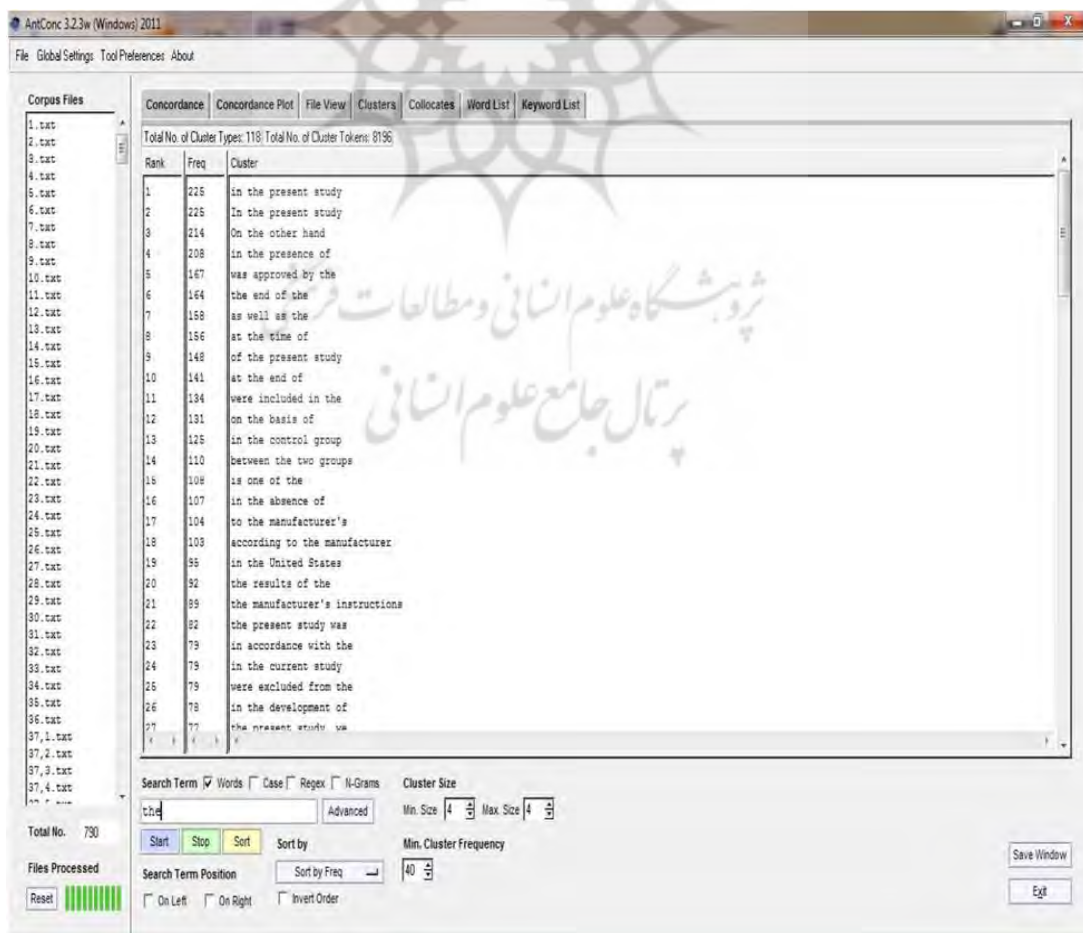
AntConc 3.2.3w (Windows) 2011

File Global Settings Tool Preferences About

Corpus Files

1.txt
2.txt
3.txt
4.txt
5.txt
6.txt
7.txt
8.txt
9.txt
10.txt
11.txt
12.txt
13.txt
14.txt
15.txt
16.txt
17.txt
18.txt
19.txt
20.txt
21.txt
22.txt
23.txt
24.txt
25.txt
26.txt
27.txt
28.txt
29.txt
30.txt
31.txt
32.txt
33.txt
34.txt
35.txt
36.txt
37,1.txt
37,2.txt
37,3.txt
37,4.txt

Total No. 790

Files Processed

Reset

Concordance | Concordance Plot | File View | Clusters | Collocates | Word List | Keyword List

Total No. of Cluster Types: 118 Total No. of Cluster Tokens: 8196

| Rank | Freq | Cluster |
|---|---|---|
| 1 | 225 | in the present study |
| 2 | 225 | In the present study |
| 3 | 214 | On the other hand |
| 4 | 208 | in the presence of |
| 5 | 167 | was approved by the |
| 6 | 164 | the end of the |
| 7 | 158 | as well as the |
| 8 | 156 | at the time of |
| 9 | 148 | of the present study |
| 10 | 141 | at the end of |
| 11 | 134 | were included in the |
| 12 | 131 | on the basis of |
| 13 | 125 | in the control group |
| 14 | 110 | between the two groups |
| 15 | 108 | is one of the |
| 16 | 107 | in the absence of |
| 17 | 104 | to the manufacturer's |
| 18 | 103 | according to the manufacturer |
| 19 | 95 | in the United States |
| 20 | 92 | the results of the |
| 21 | 89 | the manufacturer's instructions |
| 22 | 82 | the present study was |
| 23 | 79 | in accordance with the |
| 24 | 79 | in the current study |
| 25 | 79 | were excluded from the |
| 26 | 78 | in the development of |
| 27 | 77 | the present study, we |

Search Term ☑ Words ☐ Case ☐ Regex ☐ N-Grams

the

Advanced

Start Stop Sort

Search Term Position

☐ On Left ☐ On Right

Sort by

Sort by Freq

☐ Invert Order

Cluster Size

Min. Size 4 Max. Size 4

Min. Cluster Frequency

40

Save Window

Exit

پژوهشگاه علوم انسانی و مطالعات فرهنگی
پرتال جامع علوم انسانی